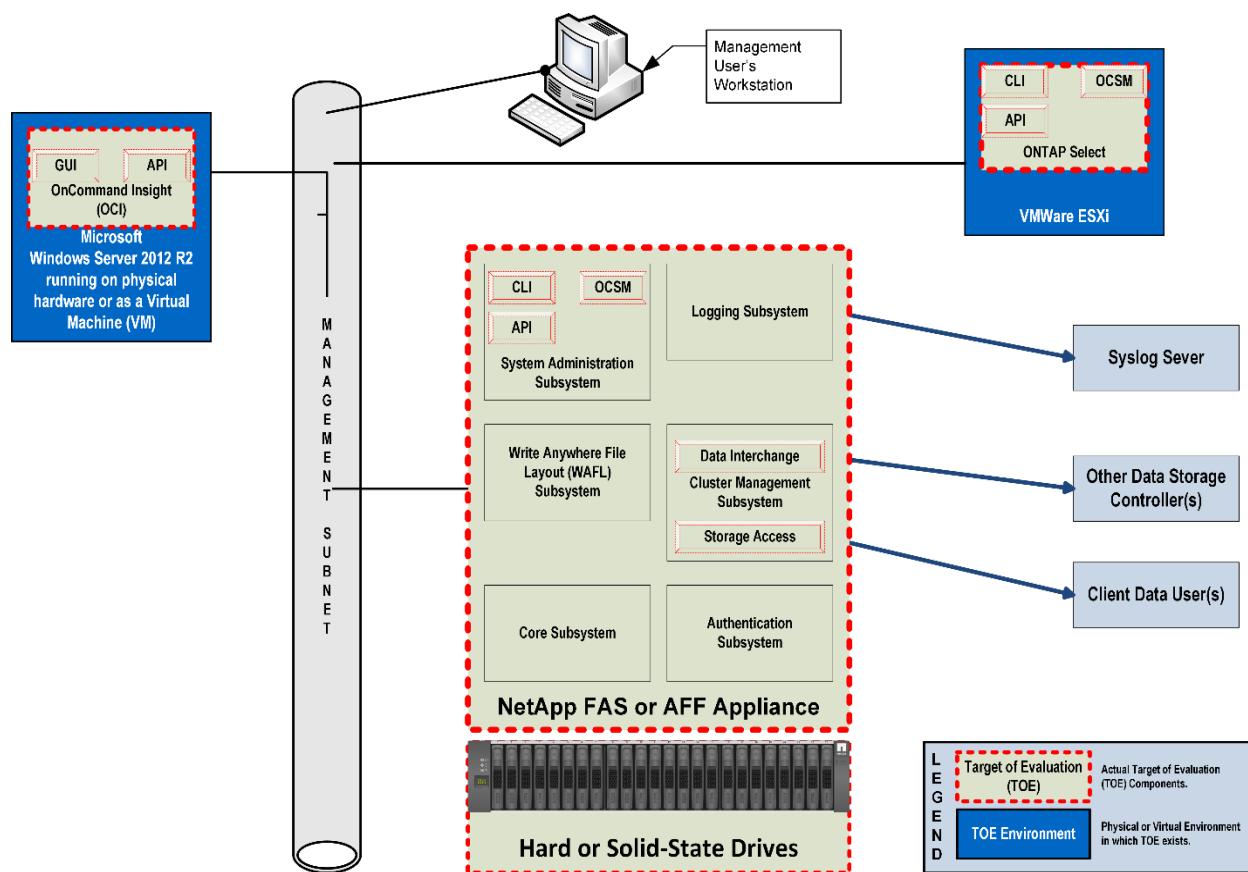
Management User's Workstation

CLI
OCSM
API
ONTAP Select
VMWare ESXi

GUI
API
OnCommand Insight (OCI)
Microsoft Windows Server 2012 R2 running on physical hardware or as a Virtual Machine (VM)

M A N A G E M E N T S U B N E T

CLI
OCSM
API
System Administration Subsystem

Logging Subsystem

Syslog Sever

Write Anywhere File Layout (WAFL) Subsystem

Data Interchange
Cluster Management Subsystem
Storage Access

Other Data Storage Controller(s)

Client Data User(s)

Core Subsystem

Authentication Subsystem

NetApp FAS or AFF Appliance

Hard or Solid-State Drives

L E G E N D
Target of Evaluation (TOE)
Actual Target of Evaluation (TOE) Components.
TOE Environment
Physical or Virtual Environment in which TOE exists.